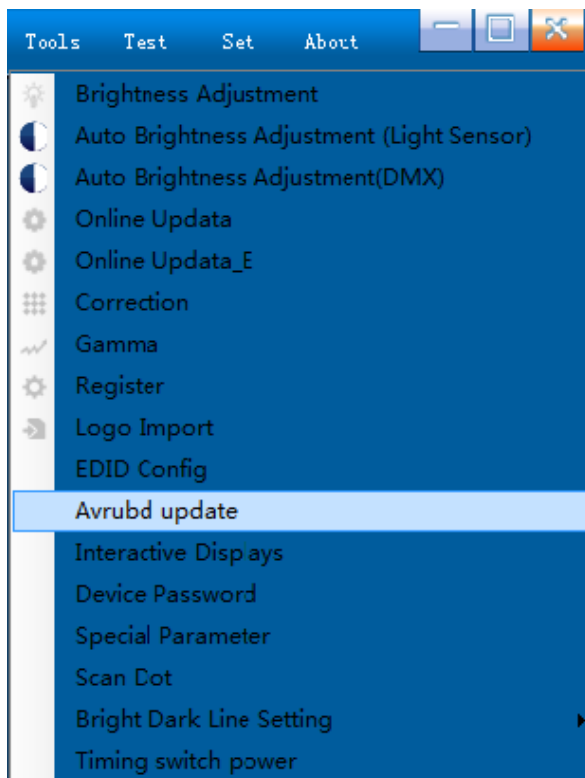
Tools Test Set About

Brightness Adjustment
Auto Brightness Adjustment (Light Sensor)
Auto Brightness Adjustment(DMX)
Online Updata
Online Updata_E
Correction
Gamma
Register
Logo Import
EDID Config
Avrubd update
Interactive Dispays
Device Password
Special Parameter
Scan Dot
Bright Dark Line Setting
Timing switch power